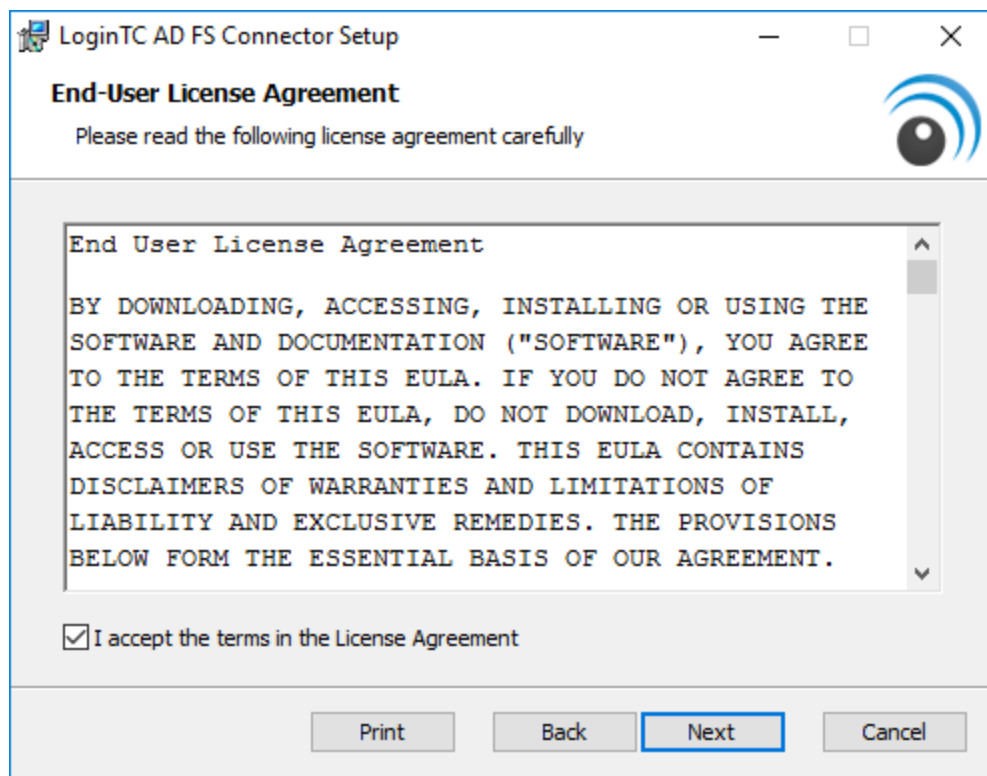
LoginTC AD FS Connector Setup

End-User License Agreement

Please read the following license agreement carefully

End User License Agreement

BY DOWNLOADING, ACCESSING, INSTALLING OR USING THE SOFTWARE AND DOCUMENTATION ("SOFTWARE"), YOU AGREE TO THE TERMS OF THIS EULA. IF YOU DO NOT AGREE TO THE TERMS OF THIS EULA, DO NOT DOWNLOAD, INSTALL, ACCESS OR USE THE SOFTWARE. THIS EULA CONTAINS DISCLAIMERS OF WARRANTIES AND LIMITATIONS OF LIABILITY AND EXCLUSIVE REMEDIES. THE PROVISIONS BELOW FORM THE ESSENTIAL BASIS OF OUR AGREEMENT.

I accept the terms in the License Agreement

Print Back Next Cancel